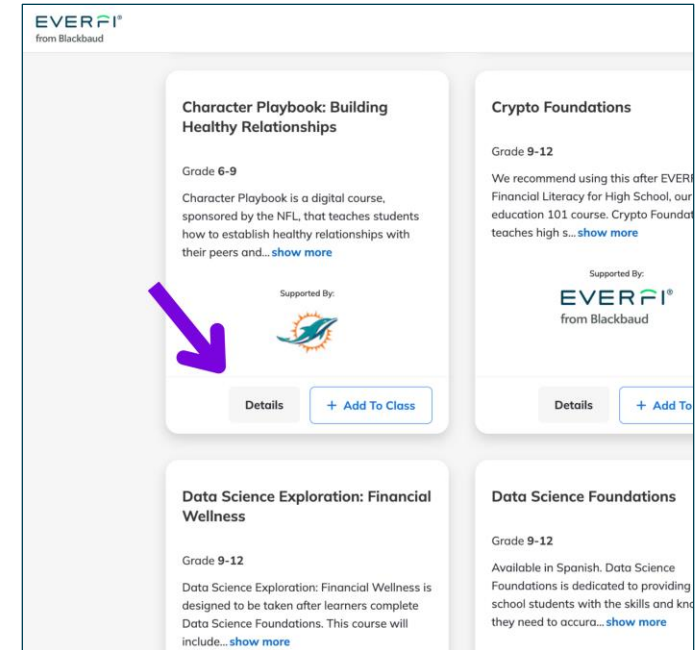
EVERFI®
from Blackbaud

Character Playbook: Building Healthy Relationships

Grade 6-9

Character Playbook is a digital course, sponsored by the NFL, that teaches students how to establish healthy relationships with their peers and... show more

Supported By:

Details

+ Add To Class

Crypto Foundations

Grade 9-12

We recommend using this after EVERF Financial Literacy for High School, our education 101 course. Crypto Foundat teaches high s... show more

Supported By:

EVERFI®
from Blackbaud

Details

+ Add To

Data Science Exploration: Financial Wellness

Grade 9-12

Data Science Exploration: Financial Wellness is designed to be taken after learners complete Data Science Foundations. This course will include... show more

Data Science Foundations

Grade 9-12

Available in Spanish. Data Science Foundations is dedicated to providing school students with the skills and kno they need to accura... show more